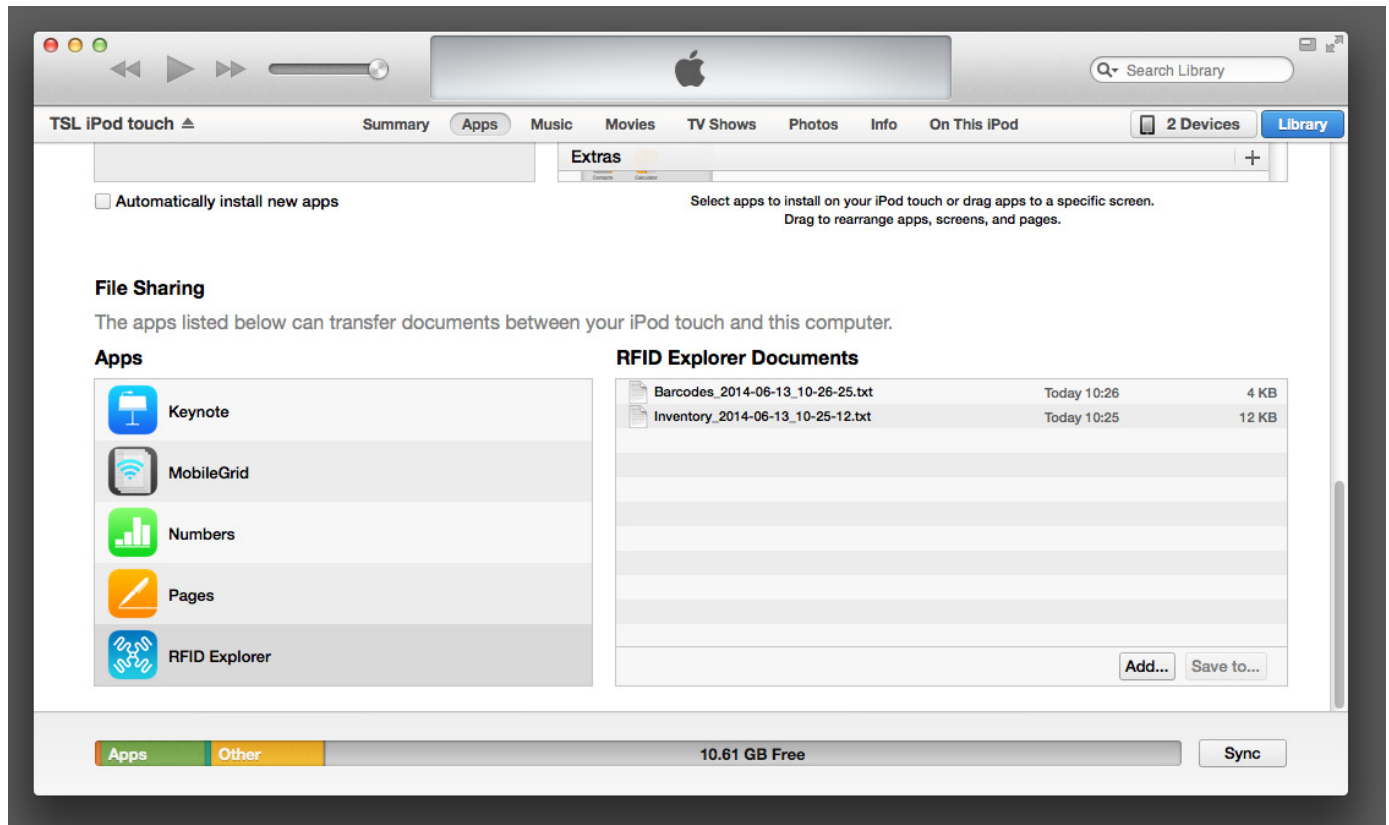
Search Library

TSL iPod touch

Summary Apps Music Movies TV Shows Photos Info On This iPod

2 Devices

Library

Extras

Contacts Calculator

Automatically install new apps

Select apps to install on your iPod touch or drag apps to a specific screen.
Drag to rearrange apps, screens, and pages.

File Sharing

The apps listed below can transfer documents between your iPod touch and this computer.

Apps

Keynote

MobileGrid

Numbers

Pages

RFID Explorer

RFID Explorer Documents

| | | |
|---|---|---|
| Barcodes_2014-06-13_10-26-25.txt | Today 10:26 | 4 KB |
| Inventory_2014-06-13_10-25-12.txt | Today 10:25 | 12 KB |

Add... Save to...

Apps Other 10.61 GB Free Sync